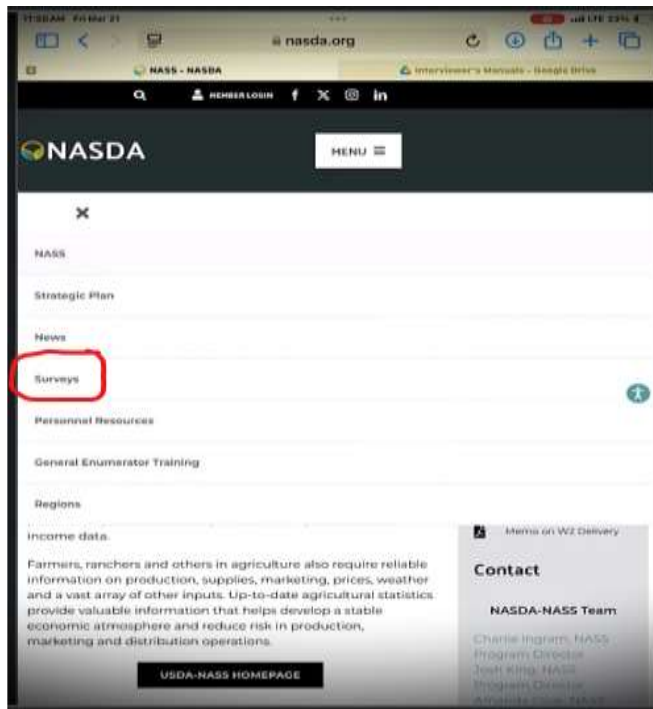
11:50AM Fri Mar 21

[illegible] 23%

nasda.org

NASS - NASDA

Interviewer's Manuals - Google Drive

MEMBER LOGIN

NASDA

MENU

NASS

Strategic Plan

News

Surveys

Personnel Resources

General Enumerator Training

Regions

income data.

Farmers, ranchers and others in agriculture also require reliable information on production, supplies, marketing, prices, weather and a vast array of other inputs. Up-to-date agricultural statistics provide valuable information that helps develop a stable economic atmosphere and reduce risk in production, marketing and distribution operations.

USDA-NASS HOMEPAGE

Memo on W2 Delivery

Contact

NASDA-NASS Team

Charlie Ingram, NASS Program Director

Josh King, NASS Program Director

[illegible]